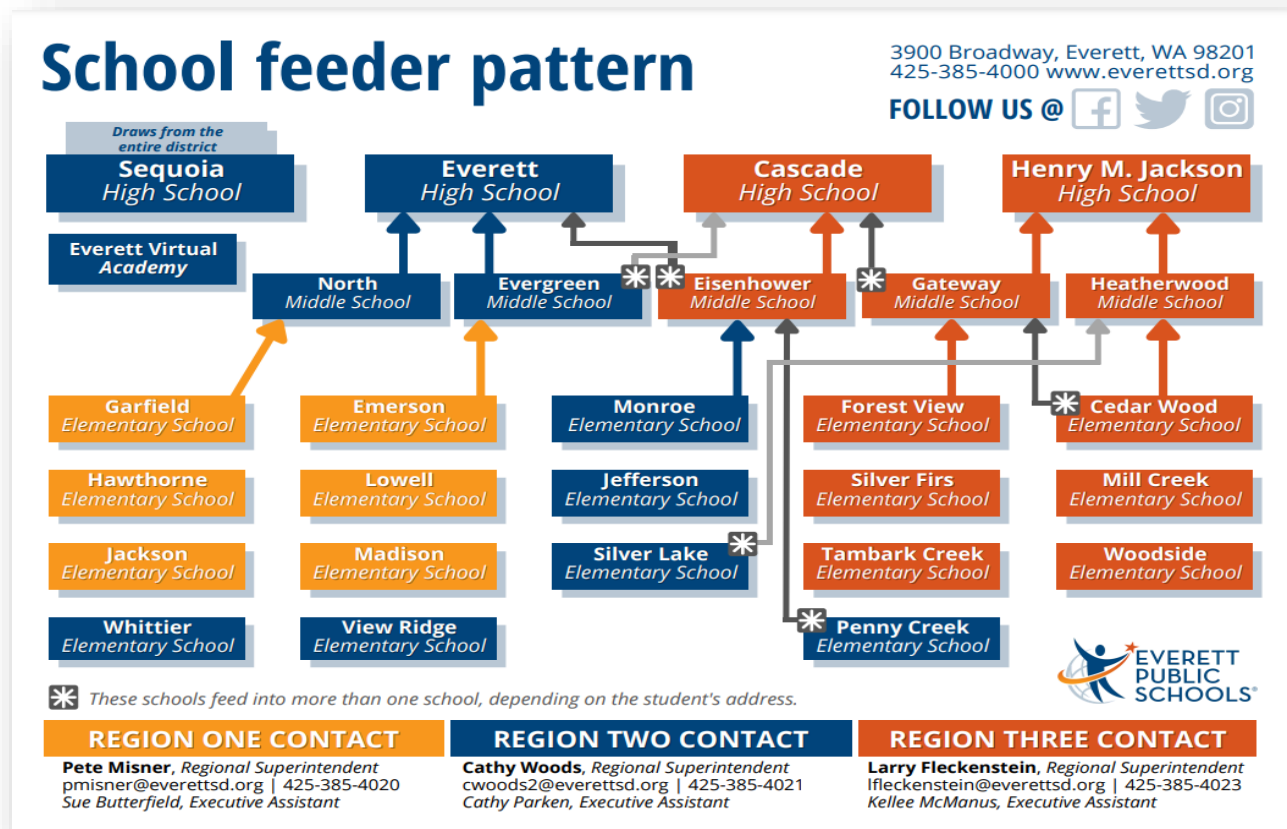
School feeder pattern

3900 Broadway, Everett, WA 98201
425-385-4000 www.everettsd.org

FOLLOW US @

Draws from the entire district

Sequoia High School

Everett High School

Cascade High School

Henry M. Jackson High School

Everett Virtual Academy

North Middle School

Evergreen Middle School

Eisenhower Middle School

Gateway Middle School

Heatherwood Middle School

Garfield Elementary School

Emerson Elementary School

Monroe Elementary School

Forest View Elementary School

Cedar Wood Elementary School

Hawthorne Elementary School

Lowell Elementary School

Jefferson Elementary School

Silver Firs Elementary School

Mill Creek Elementary School

Jackson Elementary School

Madison Elementary School

Silver Lake Elementary School

Tambark Creek Elementary School

Woodside Elementary School

Whittier Elementary School

View Ridge Elementary School

Penny Creek Elementary School

EVERETT PUBLIC SCHOOLS®

These schools feed into more than one school, depending on the student's address.

REGION ONE CONTACT
Pete Misner, Regional Superintendent
pmisner@everettsd.org | 425-385-4020
Sue Butterfield, Executive Assistant

REGION TWO CONTACT
Cathy Woods, Regional Superintendent
cwoods2@everettsd.org | 425-385-4021
Cathy Parken, Executive Assistant

REGION THREE CONTACT
Larry Fleckenstein, Regional Superintendent
lfleckenstein@everettsd.org | 425-385-4023
Kellee McManus, Executive Assistant